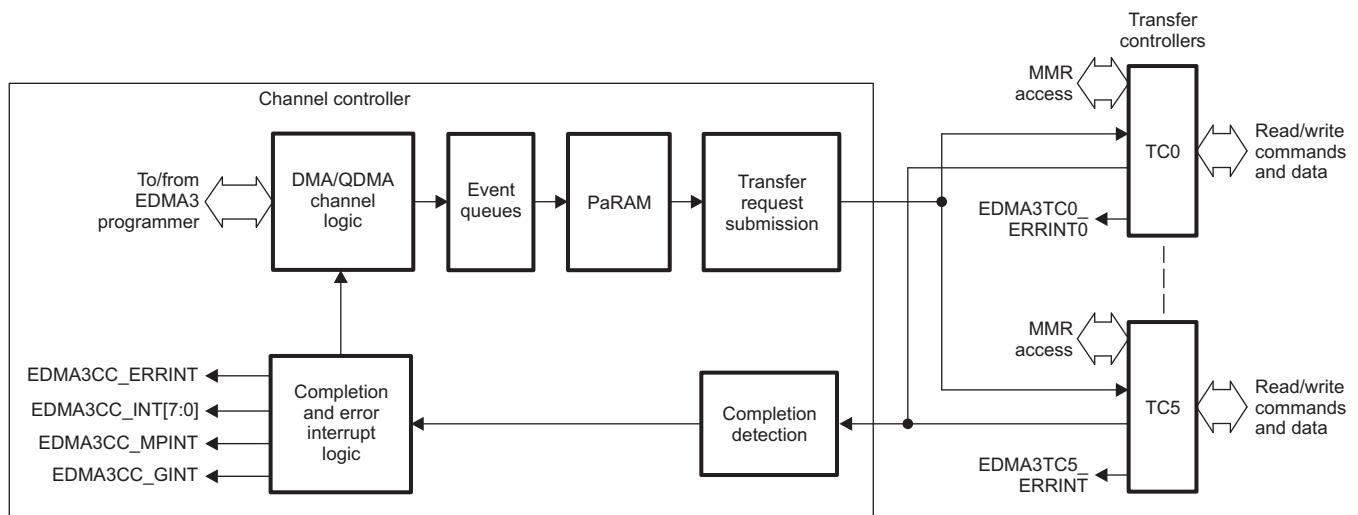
Transfer controllers

Channel controller

MMR access

TC0

Read/write commands and data

To/from EDMA3 programmer

DMA/QDMA channel logic

Event queues

PaRAM

Transfer request submission

EDMA3TC0_ ERRINT0

MMR access

EDMA3CC_ERRINT

EDMA3CC_INT[7:0]

EDMA3CC_MPINT

EDMA3CC_GINT

Completion and error interrupt logic

Completion detection

TC5

Read/write commands and data

EDMA3TC5_ ERRINT